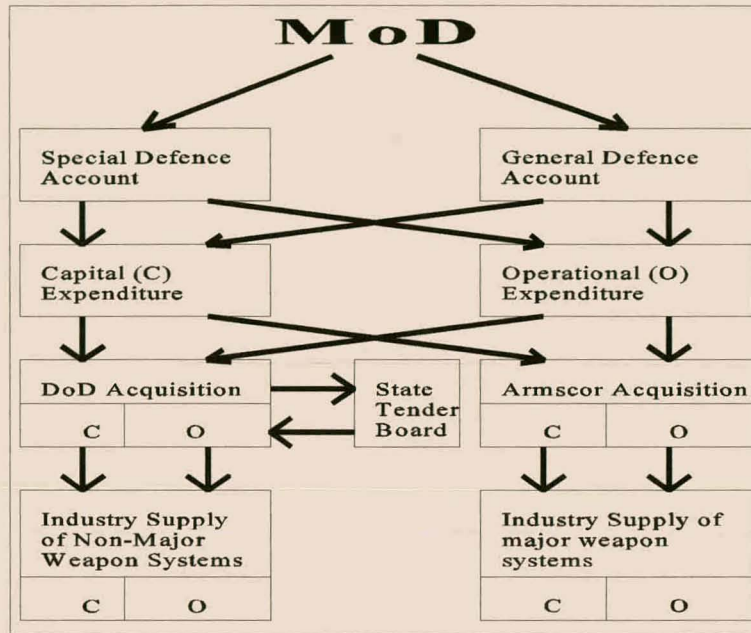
MoD

Special Defence Account

General Defence Account

Capital (C) Expenditure

Operational (O) Expenditure

DoD Acquisition

| C | O |
|---|---|

State Tender Board

Armscor Acquisition

| C | O |
|---|---|

Industry Supply of Non-Major Weapon Systems

| C | O |
|---|---|

Industry Supply of major weapon systems

| C | O |
|---|---|